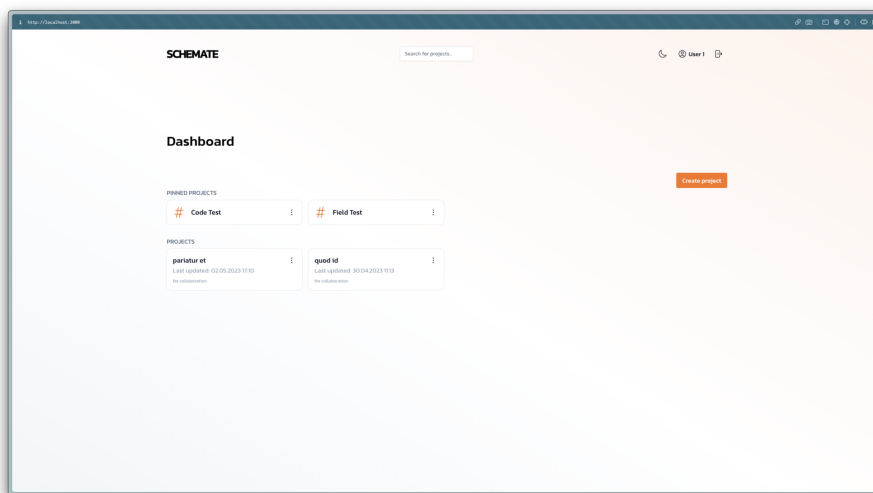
http://localhost:3000

SCHEMATE

Search for projects...

User 1

Dashboard

Create project

PINNED PROJECTS

# Code Test

# Field Test

PROJECTS

pariatur et
Last updated: 02.05.2023 17:10
No collaboration

quod id
Last updated: 30.04.2023 11:13
No collaboration